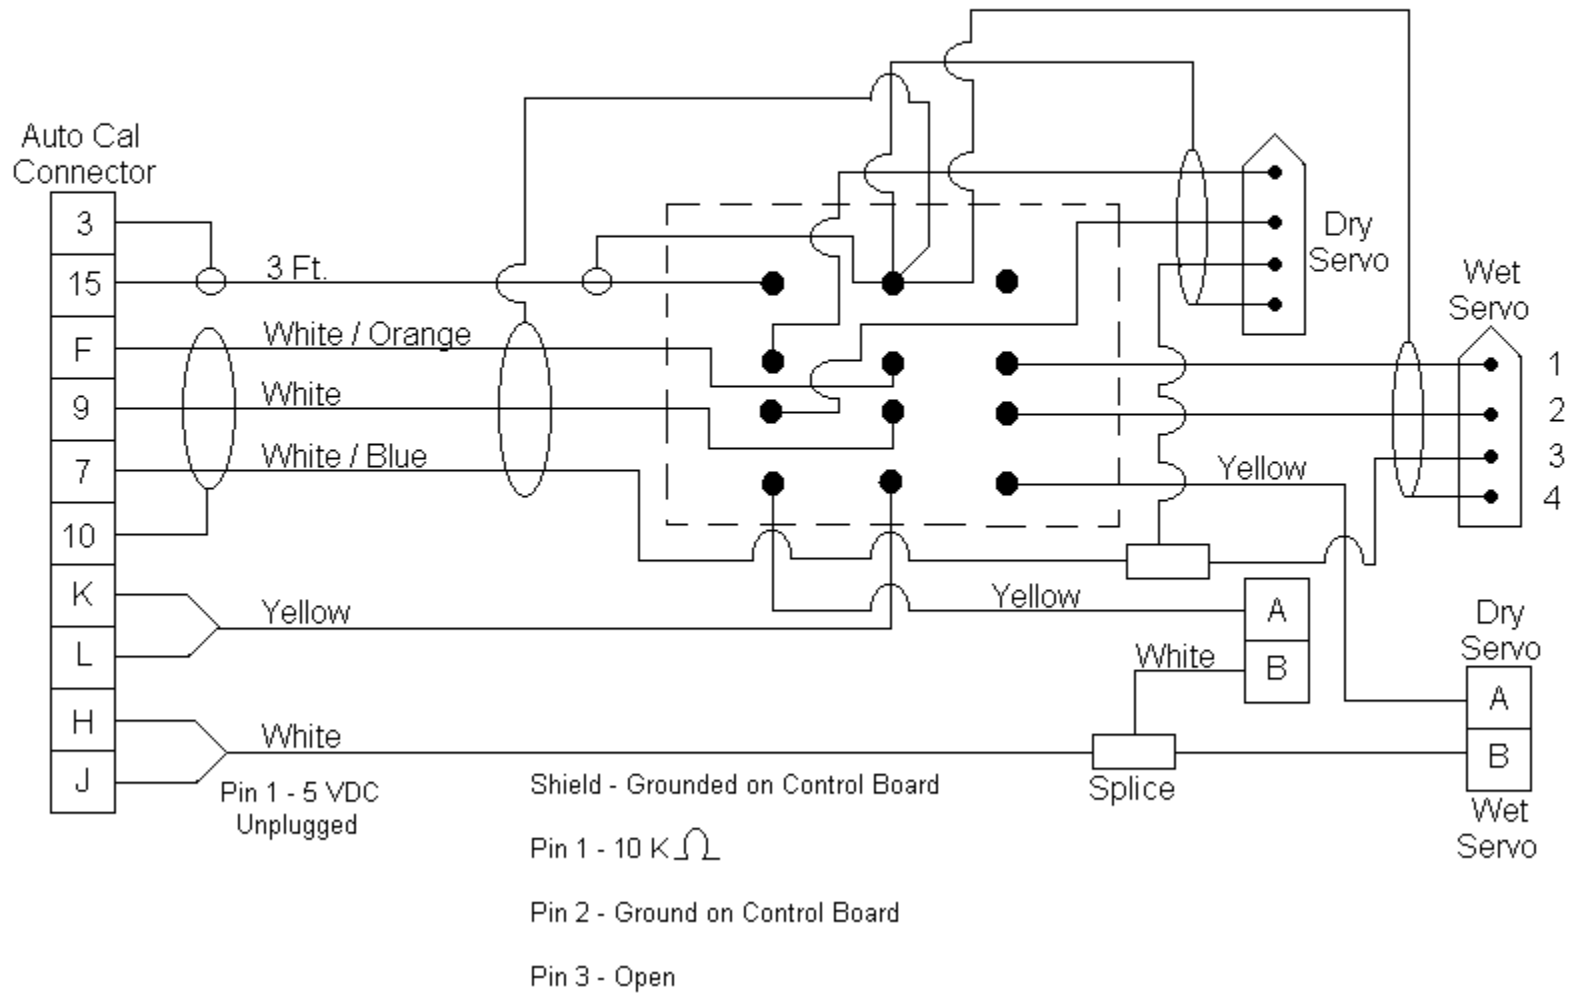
Auto Cal Connector

3
15
F
9
7
10
K
L
H
J

3 Ft.

White / Orange

White

White / Blue

Yellow

White

Pin 1 - 5 VDC Unplugged

Dry Servo

Wet Servo

1
2
3
4

Yellow

Yellow

A
B

White

Dry Servo

A
B

Wet Servo

Splice

Shield - Grounded on Control Board

Pin 1 - 10 K $\Omega$

Pin 2 - Ground on Control Board

Pin 3 - Open